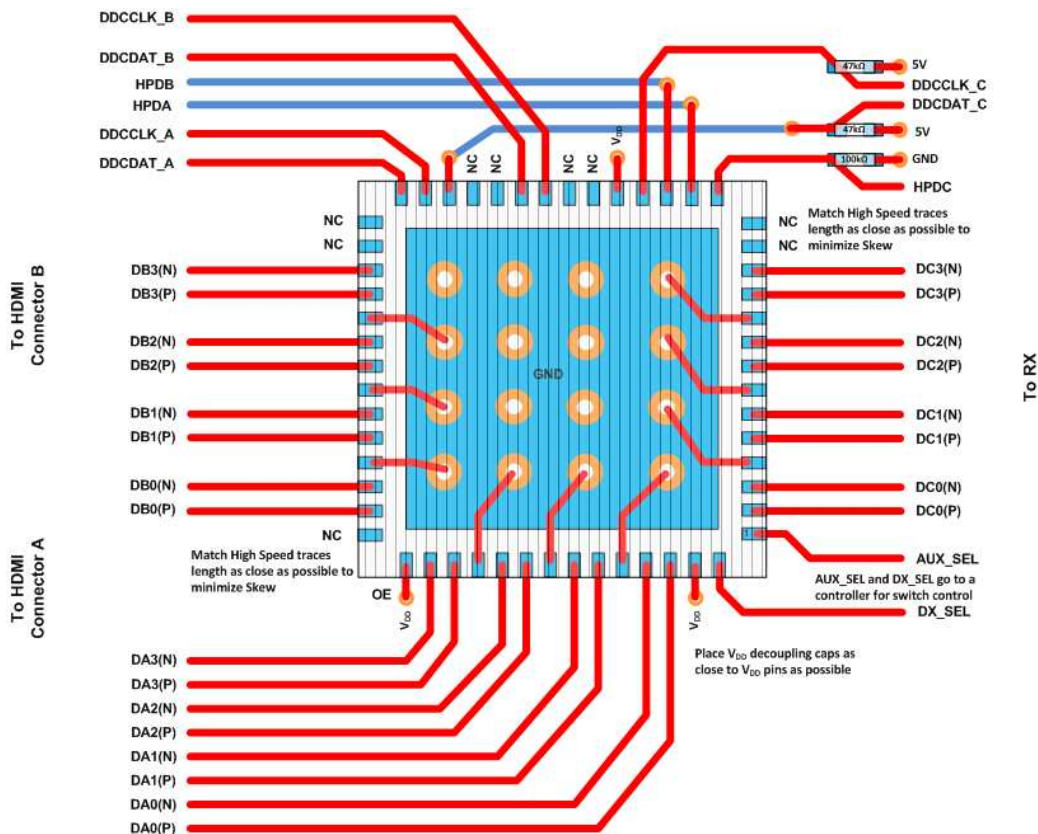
DDCCLK_B

DDCDAT_B

HPDB

HPDA

DDCCLK_A

DDCDAT_A

NC NC NC NC $V_{DD}$

47kΩ 5V

DDCCLK_C

DDCDAT_C

47kΩ 5V

100kΩ GND

HPDC

To HDMI Connector B

NC

NC

DB3(N)

DB3(P)

DB2(N)

DB2(P)

DB1(N)

DB1(P)

DB0(N)

DB0(P)

NC

GND

NC

NC

Match High Speed traces length as close as possible to minimize Skew

DC3(N)

DC3(P)

DC2(N)

DC2(P)

DC1(N)

DC1(P)

DC0(N)

DC0(P)

To RX

1

AUX_SEL

AUX_SEL and DX_SEL go to a controller for switch control

DX_SEL

Match High Speed traces length as close as possible to minimize Skew

OE

$V_{DD}$

$V_{DD}$

To HDMI Connector A

Place $V_{DD}$ decoupling caps as close to $V_{DD}$ pins as possible

DA3(N)

DA3(P)

DA2(N)

DA2(P)

DA1(N)

DA1(P)

DA0(N)

DA0(P)